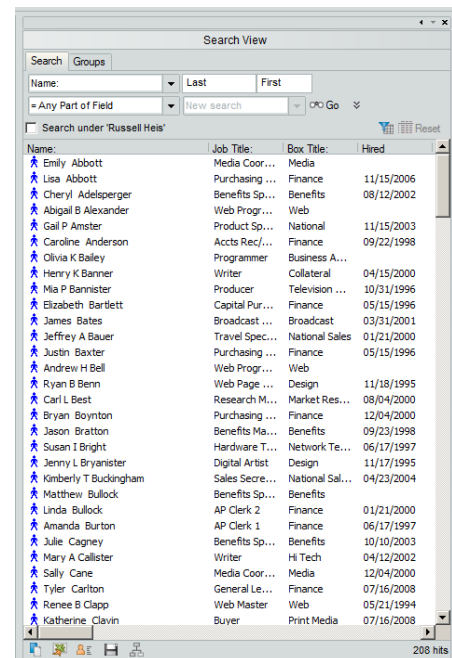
Search View

Search Groups

Name: | Last | First

= Any Part of Field | New search | Go

Search under 'Russell Heis' | Reset

| Name: | Job Title: | Box Title: | Hired |
|---|---|---|---|
| Emily Abbott | Media Coor... | Media | |
| Lisa Abbott | Purchasing ... | Finance | 11/15/2006 |
| Cheryl Adelsperger | Benefits Sp... | Benefits | 08/12/2002 |
| Abigail B Alexander | Web Progr... | Web | |
| Gail P Amster | Product Sp... | National | 11/15/2003 |
| Caroline Anderson | Accts Rec/... | Finance | 09/22/1998 |
| Olivia K Bailey | Programmer | Business A... | |
| Henry K Banner | Writer | Collateral | 04/15/2000 |
| Mia P Bannister | Producer | Television ... | 10/31/1996 |
| Elizabeth Bartlett | Capital Pur... | Finance | 05/15/1996 |
| James Bates | Broadcast ... | Broadcast | 03/31/2001 |
| Jeffrey A Bauer | Travel Spec... | National Sales | 01/21/2000 |
| Justin Baxter | Purchasing ... | Finance | 05/15/1996 |
| Andrew H Bell | Web Progr... | Web | |
| Ryan B Benn | Web Page ... | Design | 11/18/1995 |
| Carl L Best | Research M... | Market Res... | 08/04/2000 |
| Bryan Boynton | Purchasing ... | Finance | 12/04/2000 |
| Jason Bratton | Benefits Ma... | Benefits | 09/23/1998 |
| Susan I Bright | Hardware T... | Network Te... | 06/17/1997 |
| Jenny L Bryanister | Digital Artist | Design | 11/17/1995 |
| Kimberly T Buckingham | Sales Secre... | National Sal... | 04/23/2004 |
| Matthew Bullock | Benefits Sp... | Benefits | |
| Linda Bullock | AP Clerk 2 | Finance | 01/21/2000 |
| Amanda Burton | AP Clerk 1 | Finance | 06/17/1997 |
| Julie Cagney | Benefits Sp... | Benefits | 10/10/2003 |
| Mary A Callister | Writer | Hi Tech | 04/12/2002 |
| Sally Cane | Media Coor... | Media | 12/04/2000 |
| Tyler Carlton | General Le... | Finance | 07/16/2008 |
| Renee B Clapp | Web Master | Web | 05/21/1994 |
| Katherine Clavin | Buyer | Print Media | 07/16/2008 |

208 hits